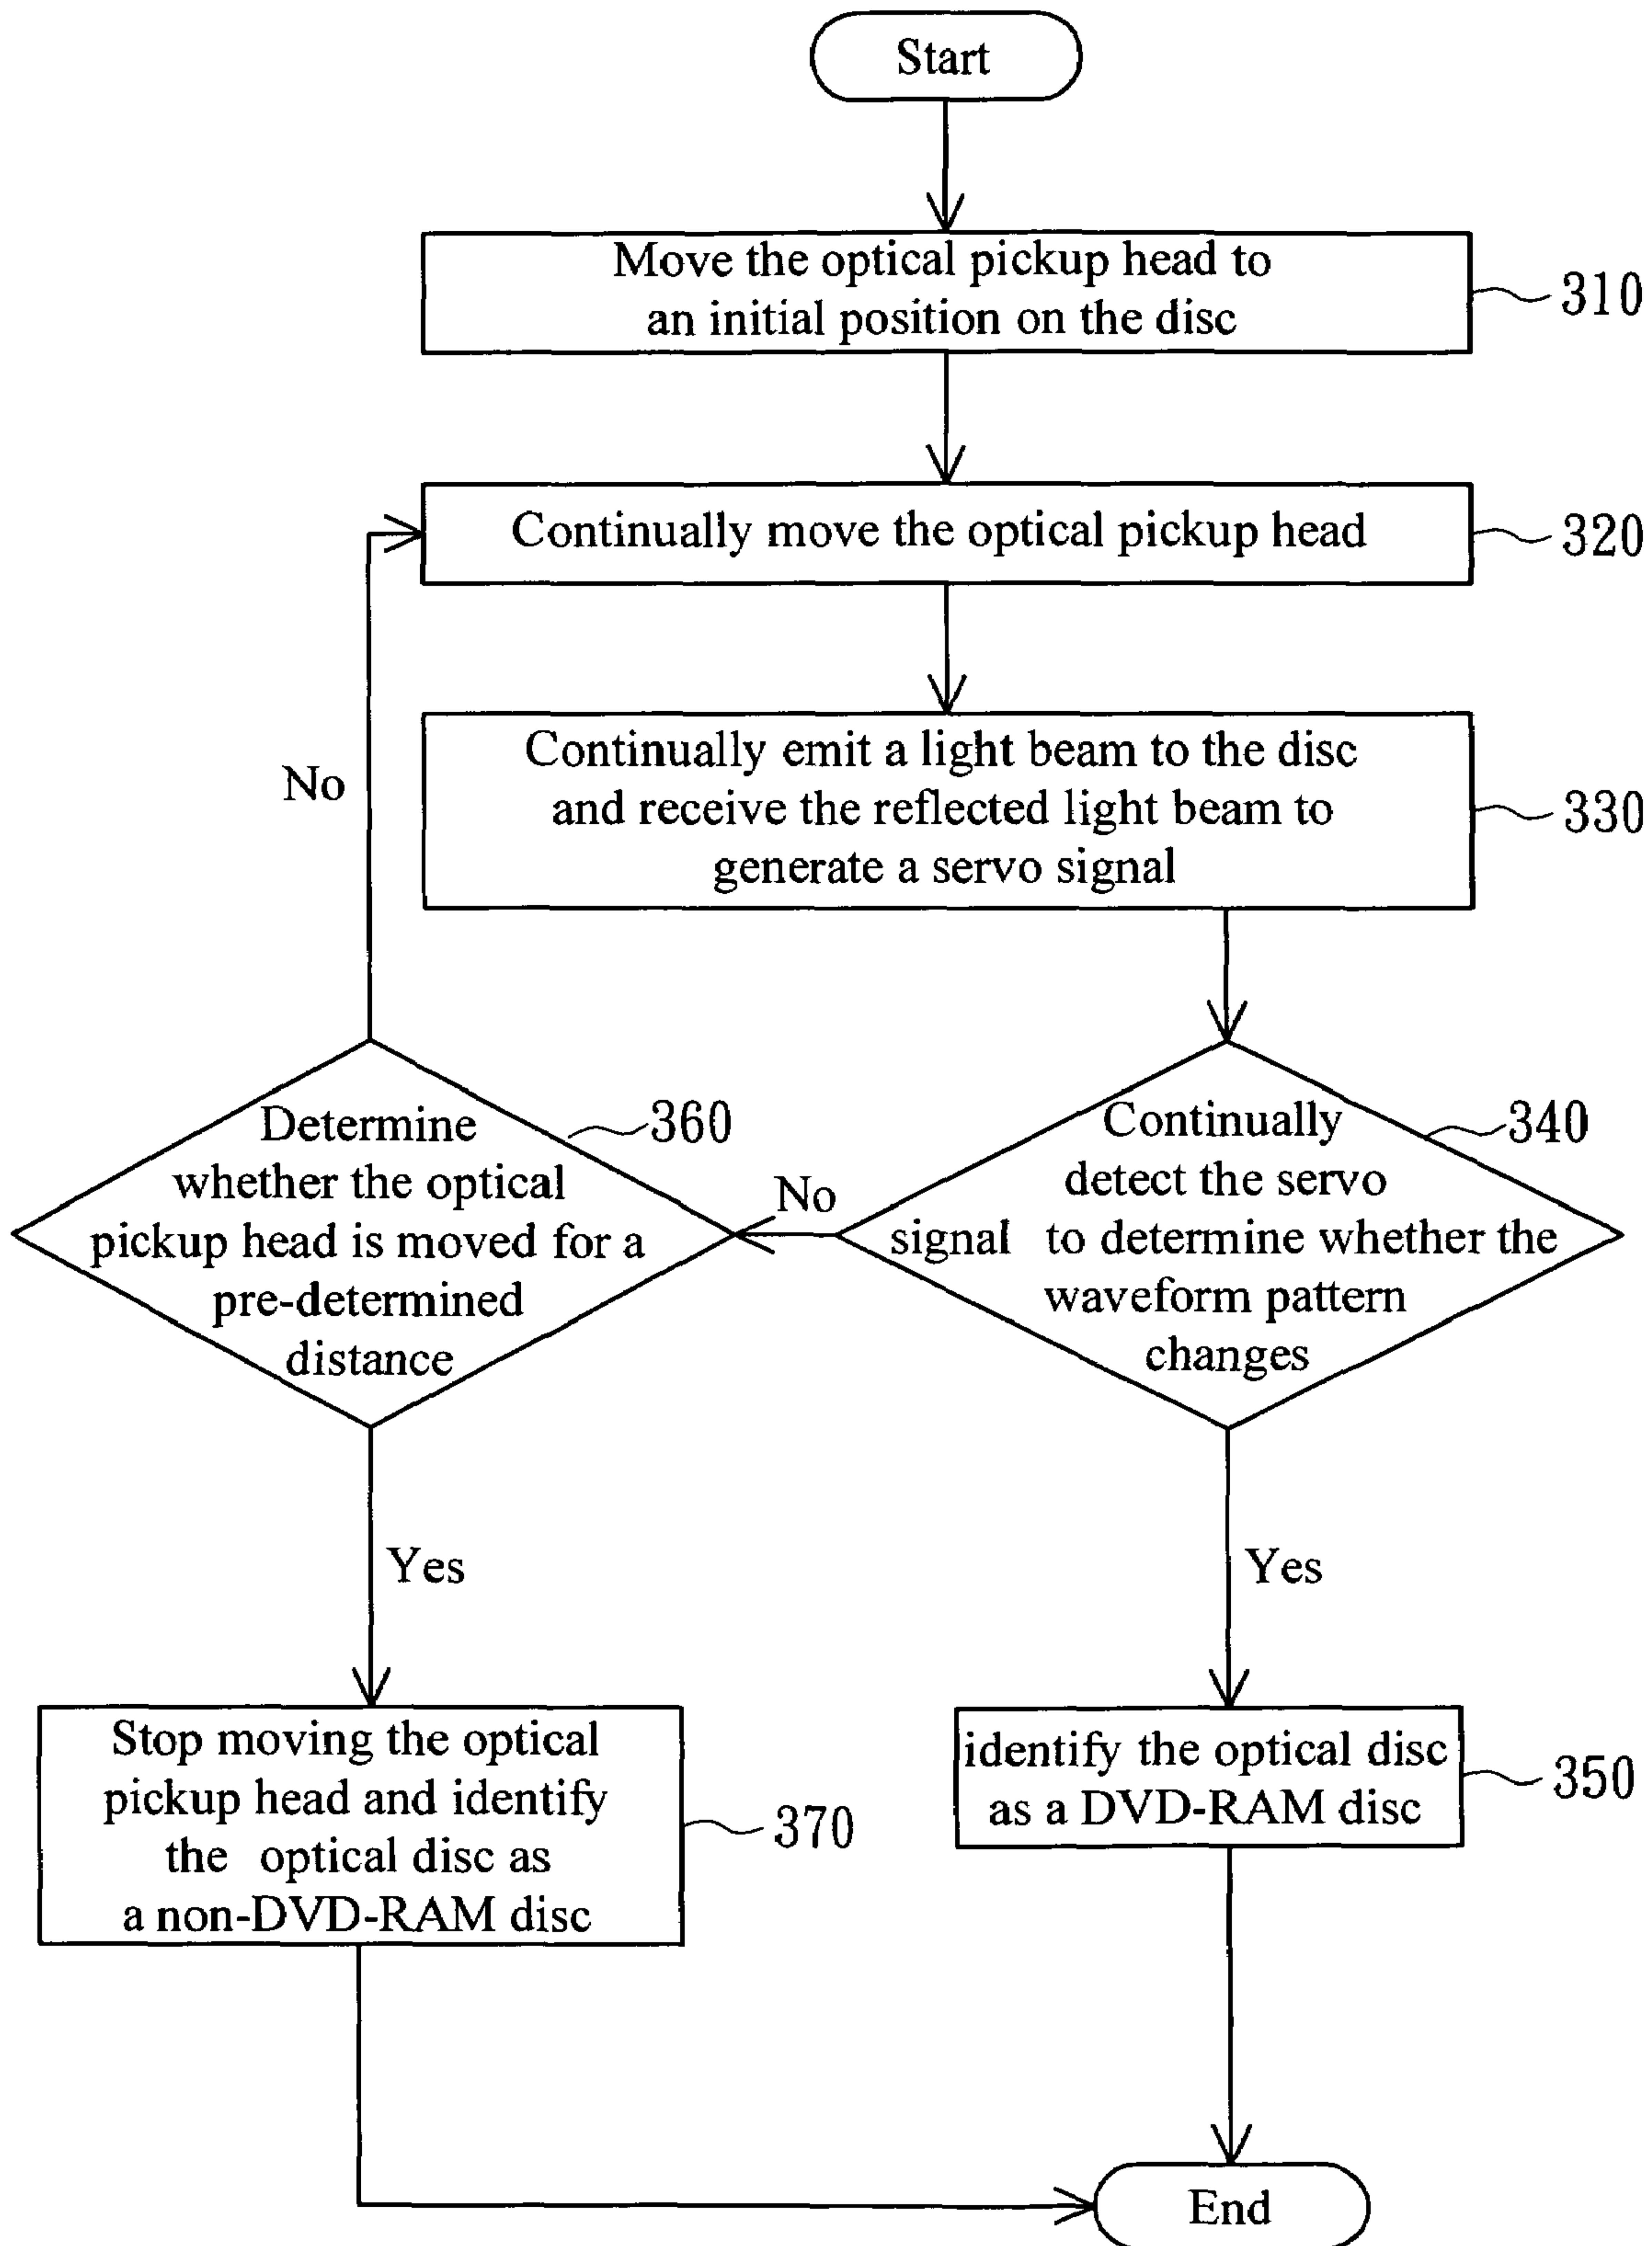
Start

Move the optical pickup head to an initial position on the disc

310

Continually move the optical pickup head

320

Continually emit a light beam to the disc and receive the reflected light beam to generate a servo signal

330

No

Continually detect the servo signal to determine whether the waveform pattern changes

340

No

Determine whether the optical pickup head is moved for a pre-determined distance

360

Yes

Yes

Stop moving the optical pickup head and identify the optical disc as a non-DVD-RAM disc

370

identify the optical disc as a DVD-RAM disc

350

End